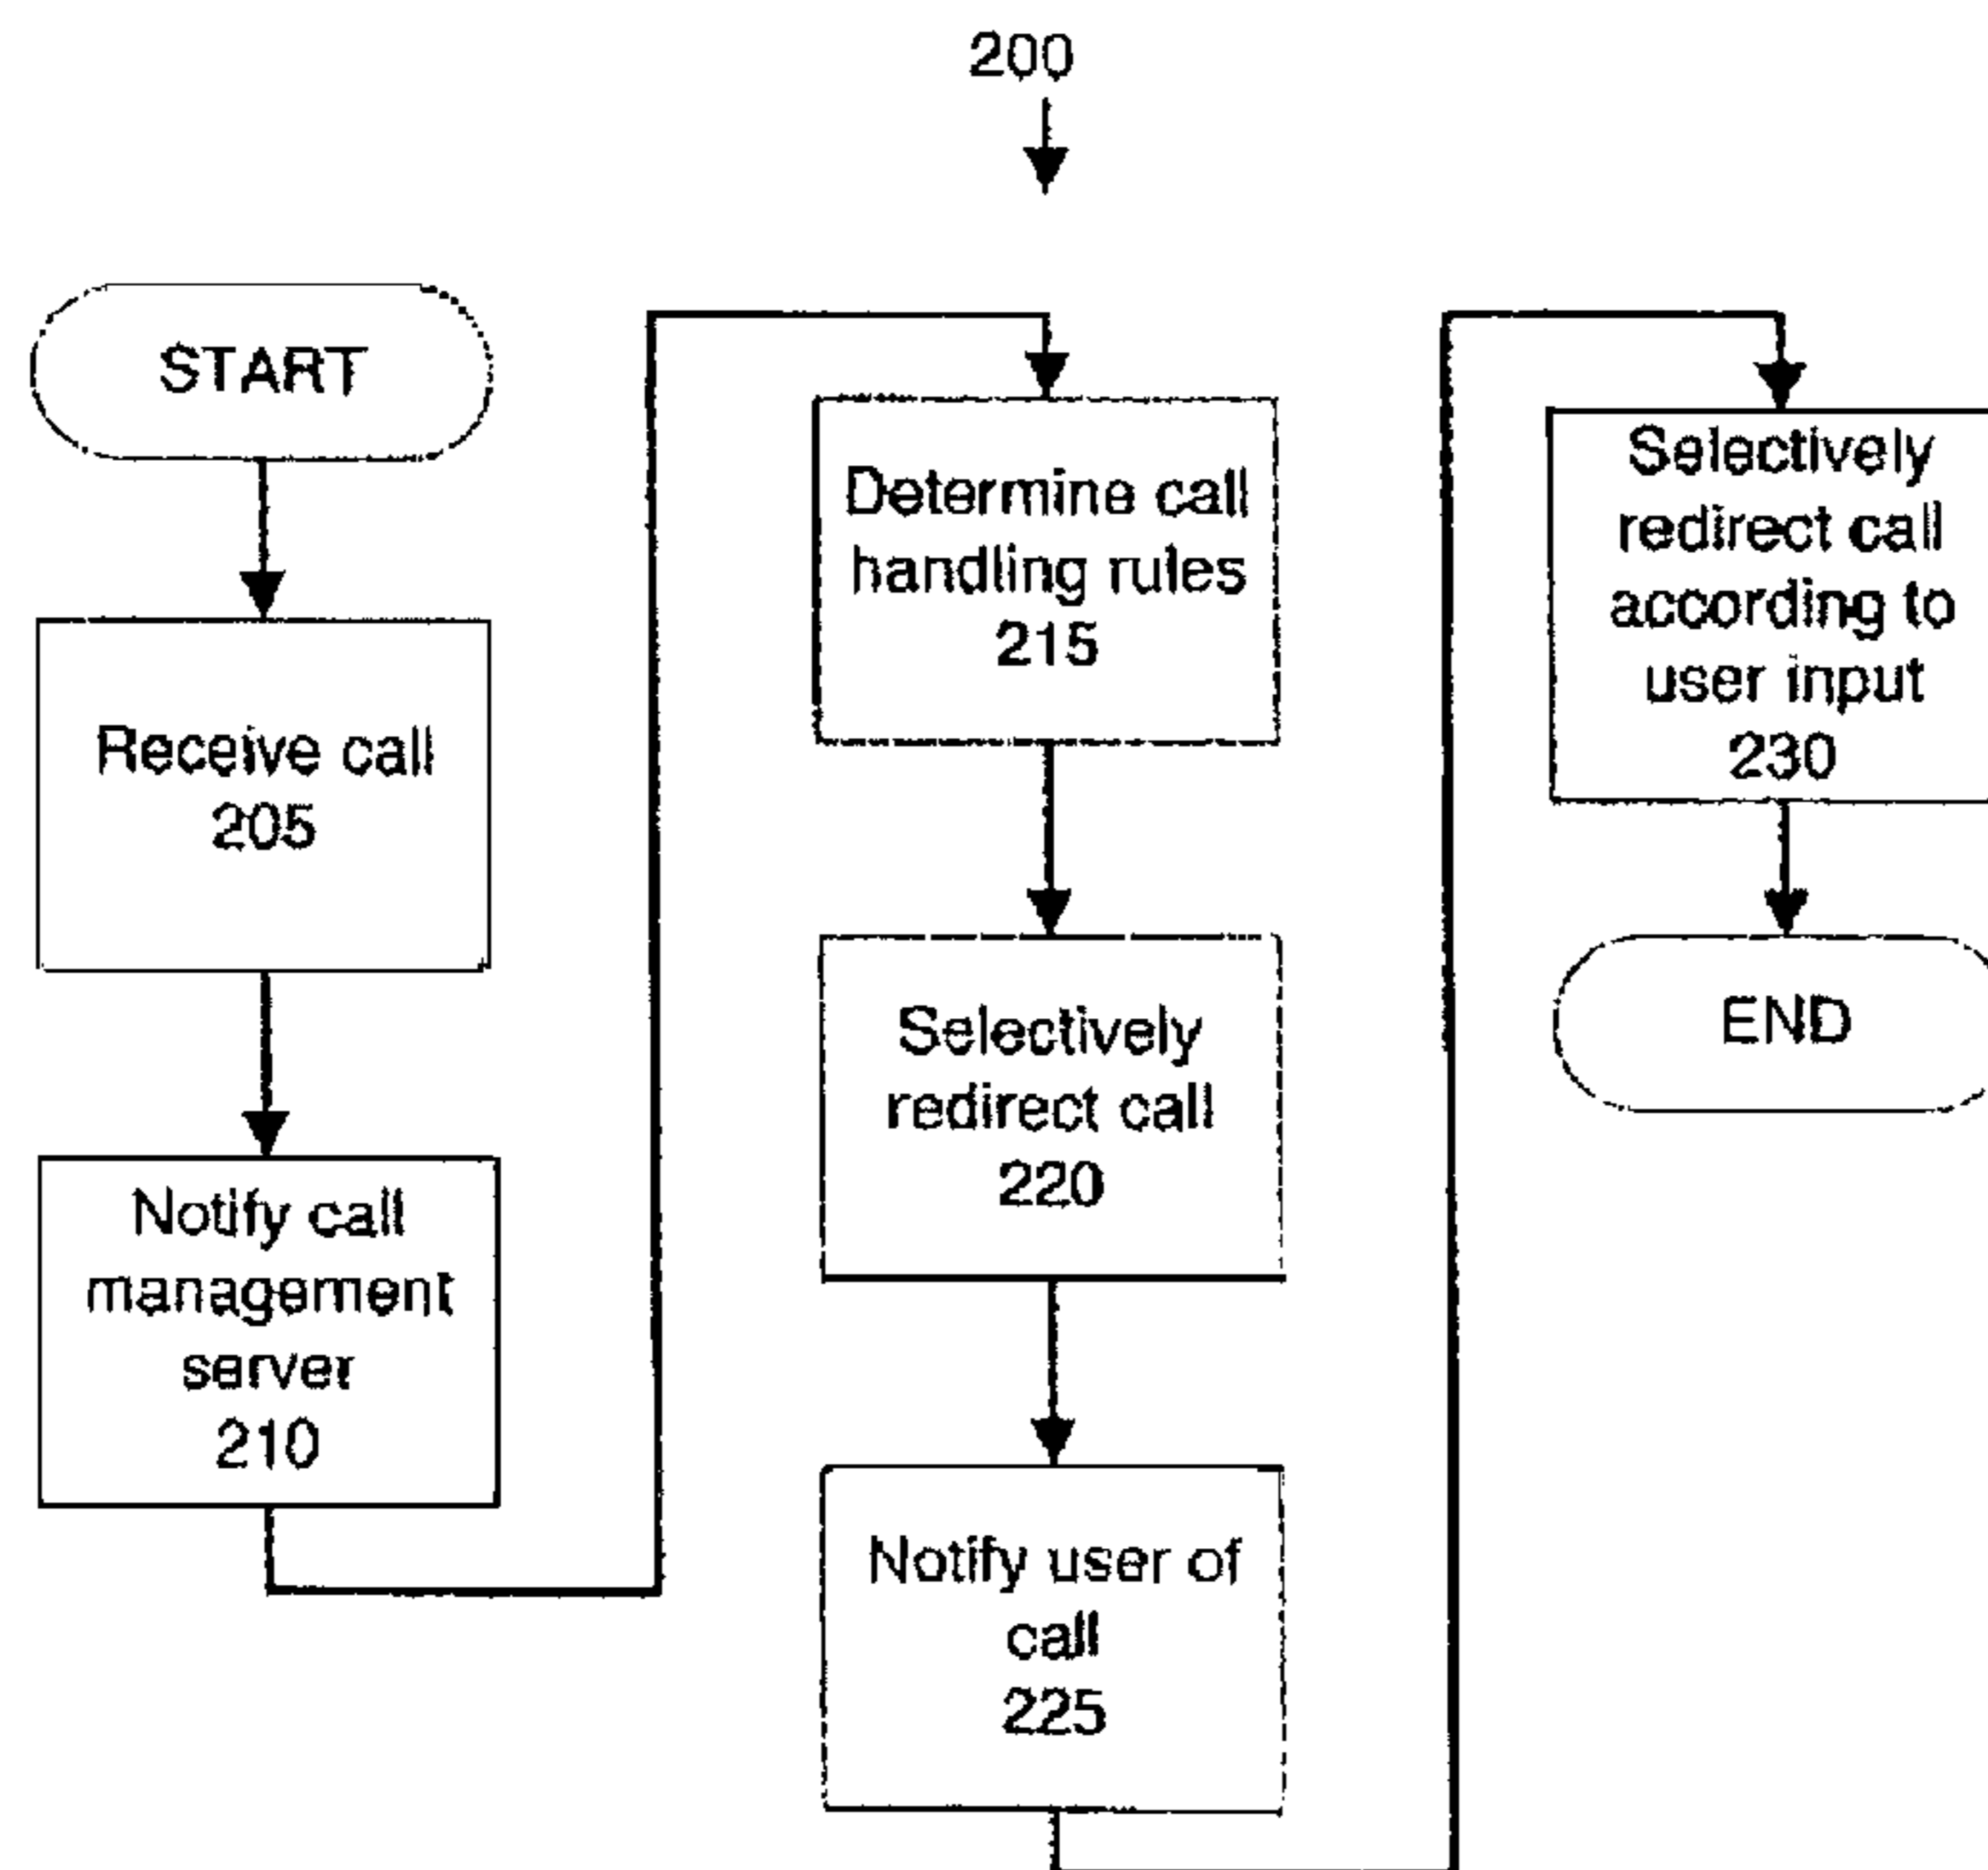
200

START

Receive call
205

Notify call management server
210

Determine call handling rules
215

Selectively redirect call
220

Notify user of call
225

Selectively redirect call according to user input
230

END